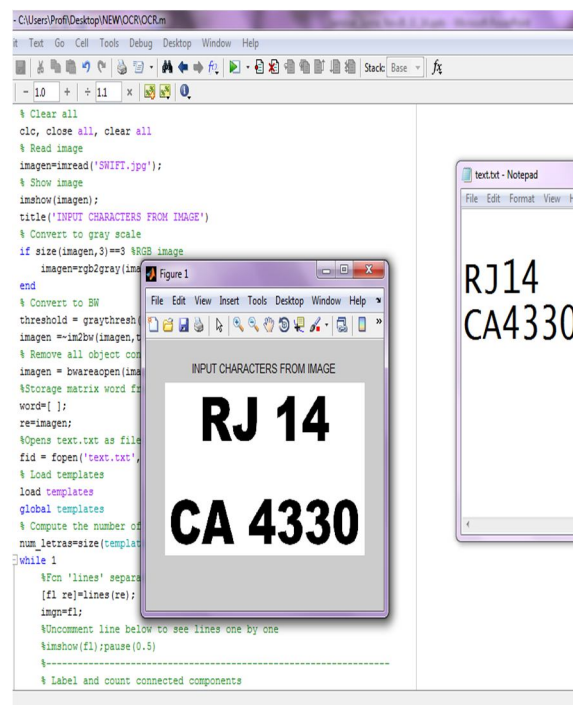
- C:\Users\Profi\Desktop\NEW\OCR\OCR.m

it Text Go Cell Tools Debug Desktop Window Help

Stack: Base $f_x$

- 1.0 + ÷ 1.1 ×

% Clear all
clc, close all, clear all
% Read image
imagen=imread('SWIFT.jpg');
% Show image
imshow(imagen);
title('INPUT CHARACTERS FROM IMAGE')
% Convert to gray scale
if size(imagen,3)==3 %RGB image
imagen=rgb2gray(ima
end
% Convert to BW
threshold = graythresh(
imagen =~im2bw(imagen,t
% Remove all object con
imagen = bwareaopen(ima
%Storage matrix word fr
word=[ ];
re=imagen;
%Opens text.txt as file
fid = fopen('text.txt',
% Load templates
load templates
global templates
% Compute the number of
num_letras=size(templat
while 1
%Fcn 'lines' separa
[fl re]=lines(re);
imgn=fl;
%Uncomment line below to see lines one by one
%imshow(fl);pause(0.5)
%-----------------------------------------------------------------
% Label and count connected components

Figure 1

File Edit View Insert Tools Desktop Window Help

INPUT CHARACTERS FROM IMAGE

RJ 14

CA 4330

text.txt - Notepad

File Edit Format View H

RJ14
CA4330